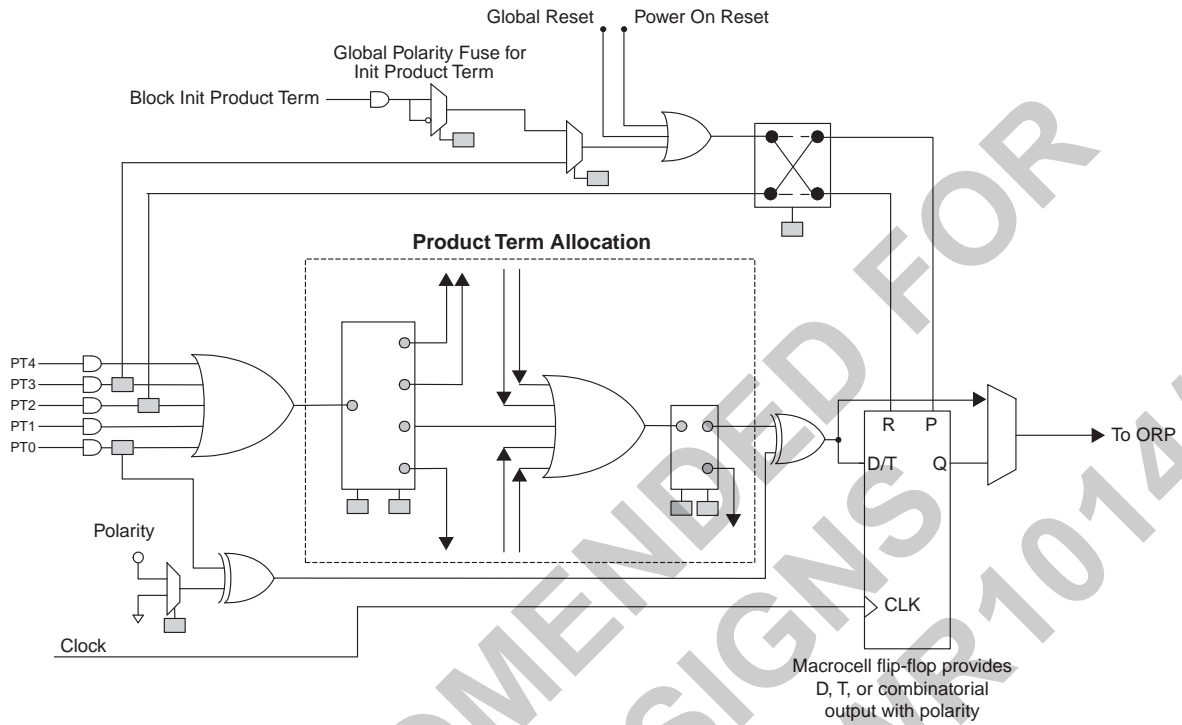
Global Reset
Power On Reset
Global Polarity Fuse for Init Product Term
Block Init Product Term
Product Term Allocation
PT4
PT3
PT2
PT1
PT0
R
P
D/T
Q
To ORP
Polarity
CLK
Clock
Macrocell flip-flop provides D, T, or combinatorial output with polarity
NOT RECOMMENDED FOR NEW DESIGNS
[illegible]